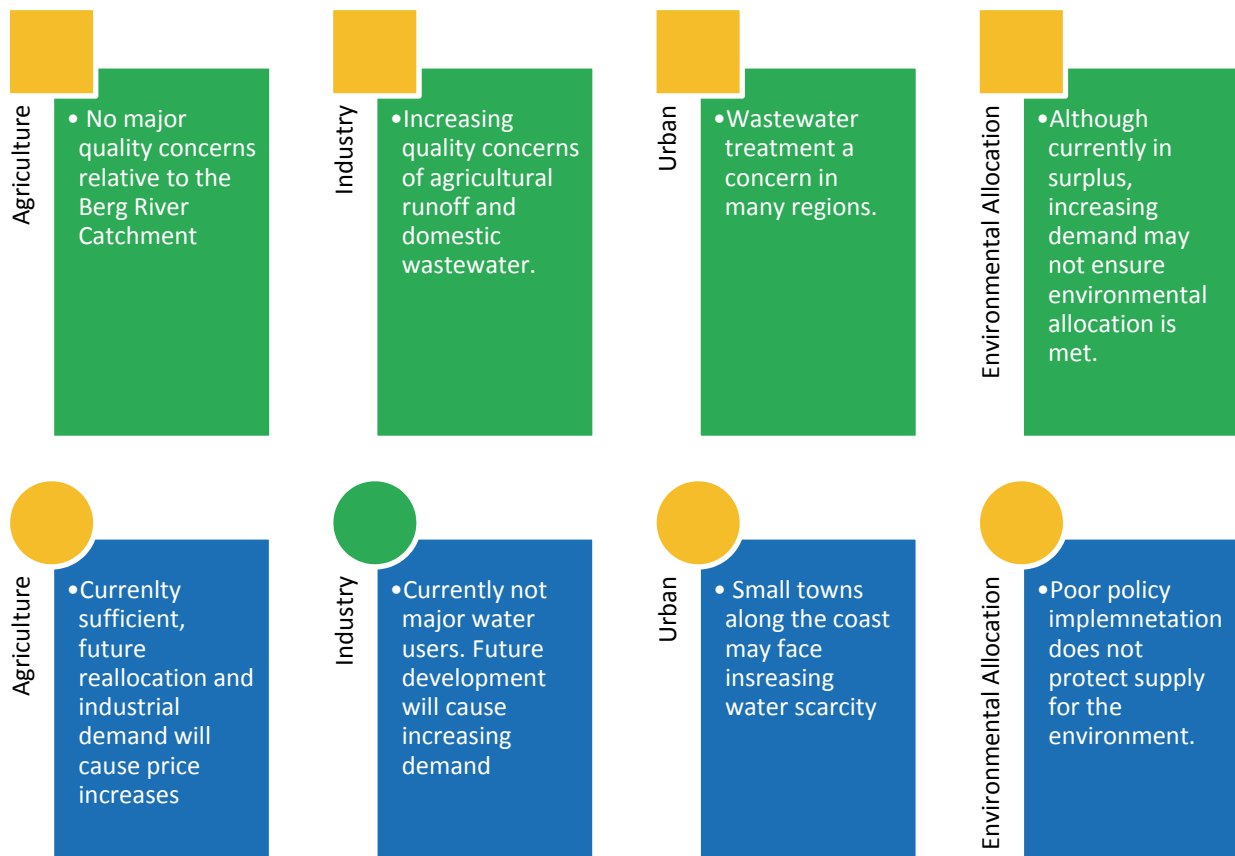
Agriculture

• No major quality concerns relative to the Berg River Catchment

Industry

•Increasing quality concerns of agricultural runoff and domestic wastewater.

Urban

•Wastewater treatment a concern in many regions.

Environmental Allocation

•Although currently in surplus, increasing demand may not ensure environmental allocation is met.

Agriculture

•Currenlty sufficient, future reallocation and industrial demand will cause price increases

Industry

•Currently not major water users. Future development will cause increasing demand

Urban

• Small towns along the coast may face insreasing water scarcity

Environmental Allocation

•Poor policy implemnetation does not protect supply for the environment.